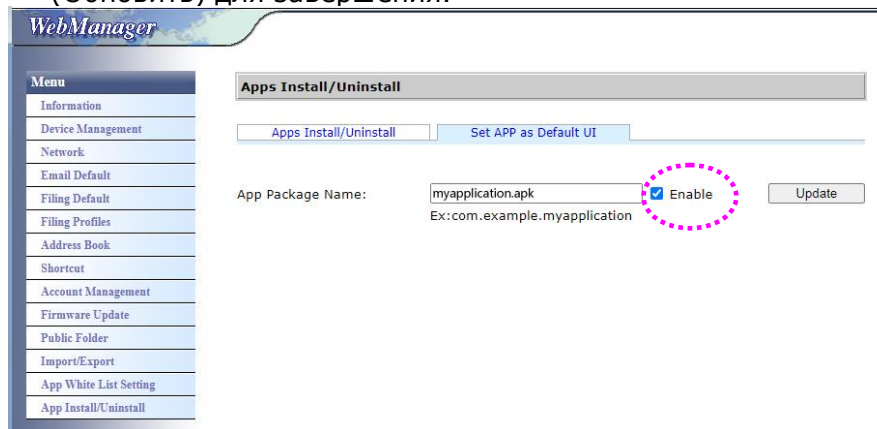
(Обновить) для завершения.

WebManager

Menu
Information
Device Management
Network
Email Default
Filing Default
Filing Profiles
Address Book
Shortcut
Account Management
Firmware Update
Public Folder
Import/Export
App White List Setting
App Install/Uninstall

Apps Install/Uninstall

Apps Install/Uninstall
Set APP as Default UI

App Package Name: myapplication.apk
Enable
Update
Ex:com.example.myapplication